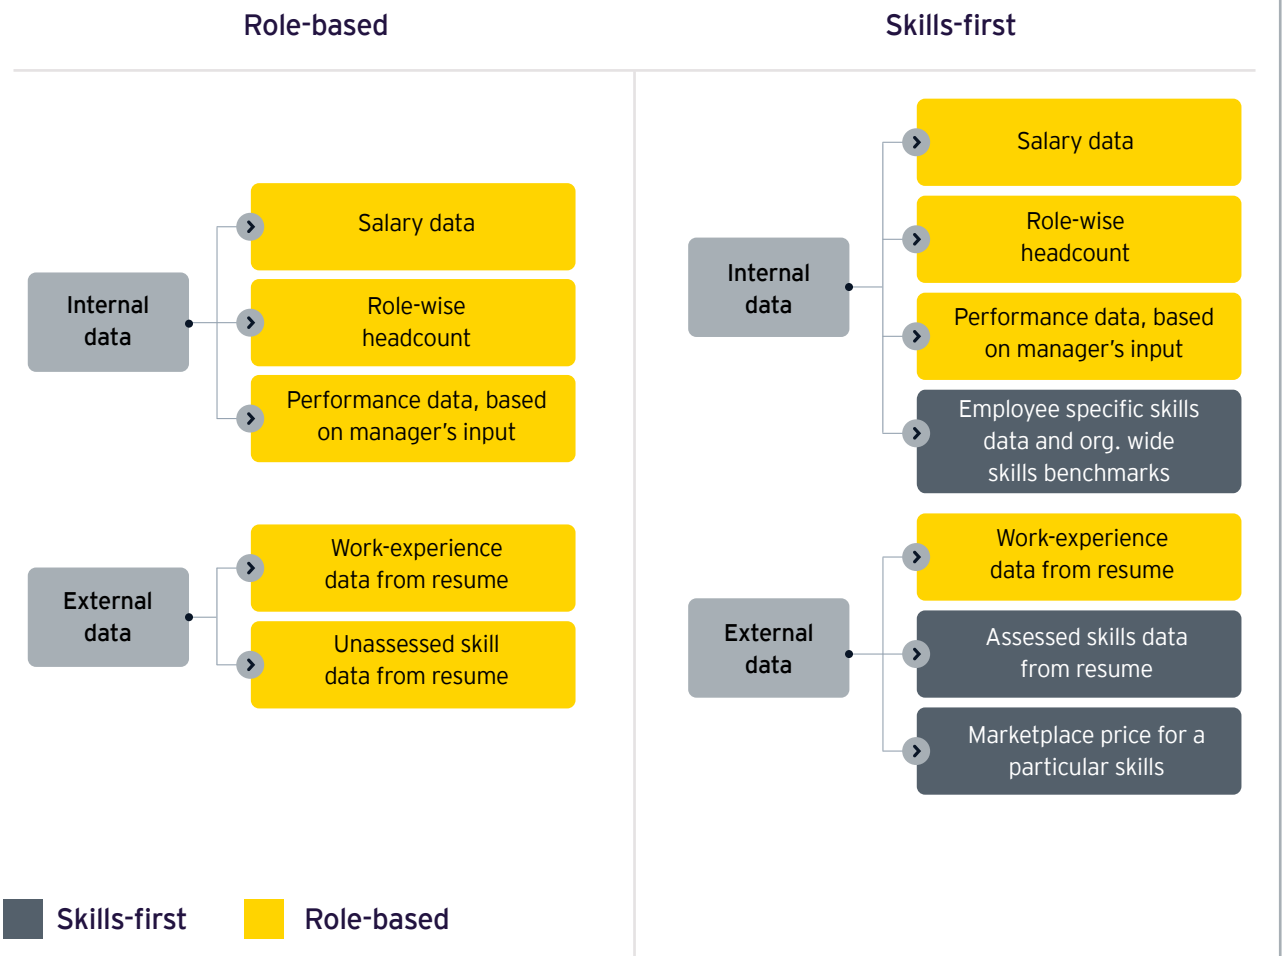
Role-based

Internal data

Salary data

Role-wise headcount

Performance data, based on manager’s input

External data

Work-experience data from resume

Unassessed skill data from resume

Skills-first

Internal data

Salary data

Role-wise headcount

Performance data, based on manager’s input

Employee specific skills data and org. wide skills benchmarks

External data

Work-experience data from resume

Assessed skills data from resume

Marketplace price for a particular skills

Skills-first

Role-based